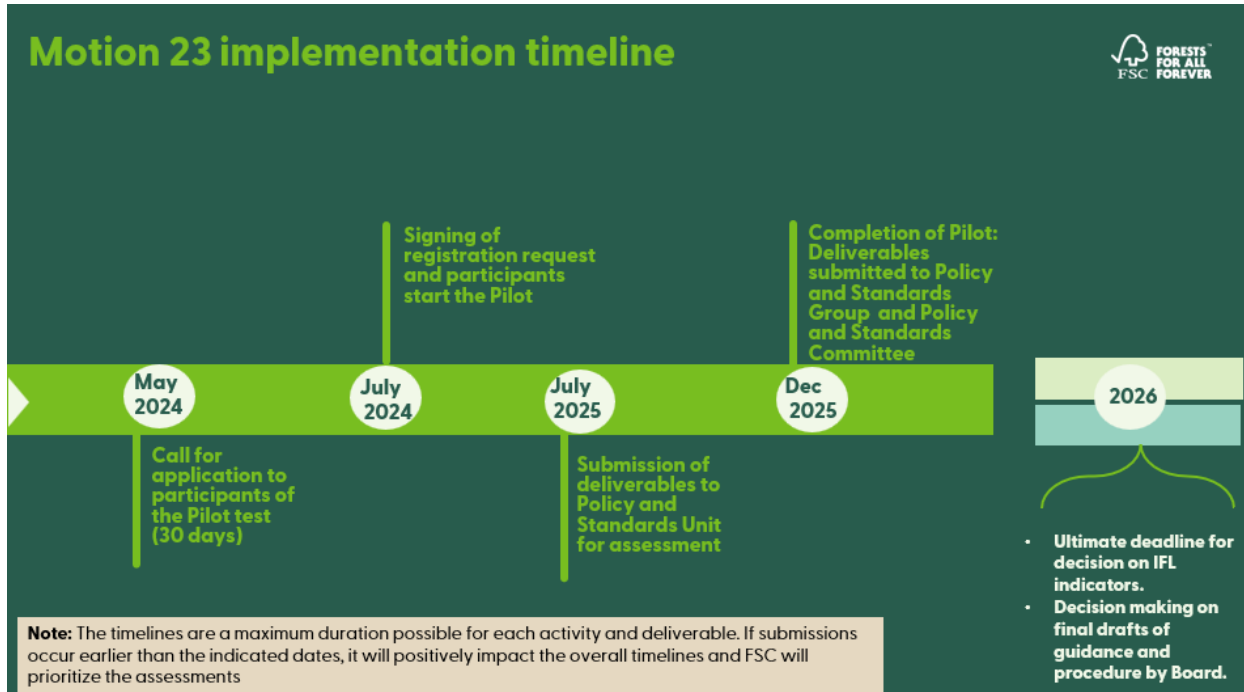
Motion 23 implementation timeline

FSC FORESTS™ FOR ALL FOREVER

Signing of registration request and participants start the Pilot

Completion of Pilot: Deliverables submitted to Policy and Standards Group and Policy and Standards Committee

May 2024

July 2024

July 2025

Dec 2025

2026

Call for application to participants of the Pilot test (30 days)

Submission of deliverables to Policy and Standards Unit for assessment

- Ultimate deadline for decision on IFL indicators.
- Decision making on final drafts of guidance and procedure by Board.

**Note:** The timelines are a maximum duration possible for each activity and deliverable. If submissions occur earlier than the indicated dates, it will positively impact the overall timelines and FSC will prioritize the assessments